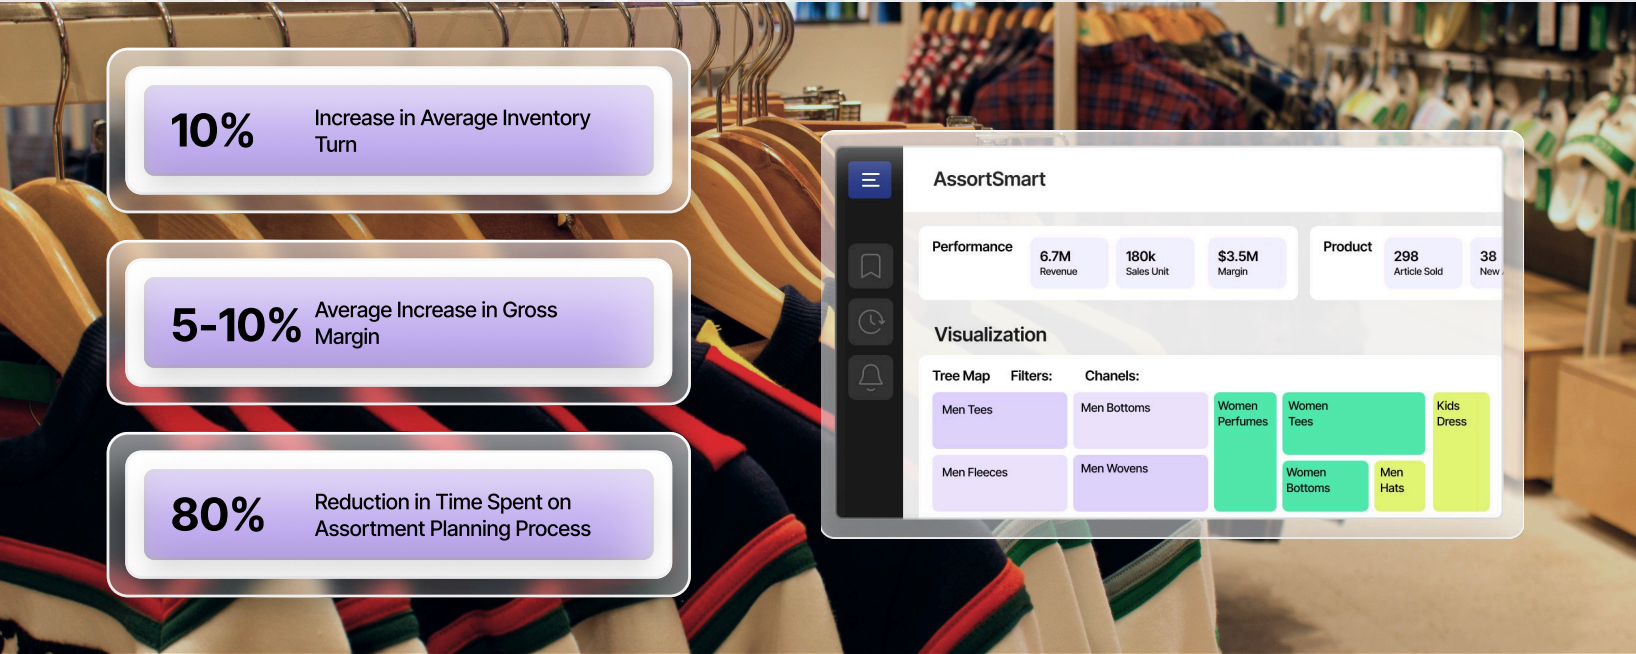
10% Increase in Average Inventory Turn

5-10% Average Increase in Gross Margin

80% Reduction in Time Spent on Assortment Planning Process

AssortSmart

Performance
6.7M Revenue
180k Sales Unit
$3.5M Margin

Product
298 Article Sold
38 New

Visualization

Tree Map Filters: Chanels:

Men Tees
Men Bottoms
Women Perfumes
Women Tees
Kids Dress
Men Fleeces
Men Wovens
Women Bottoms
Men Hats